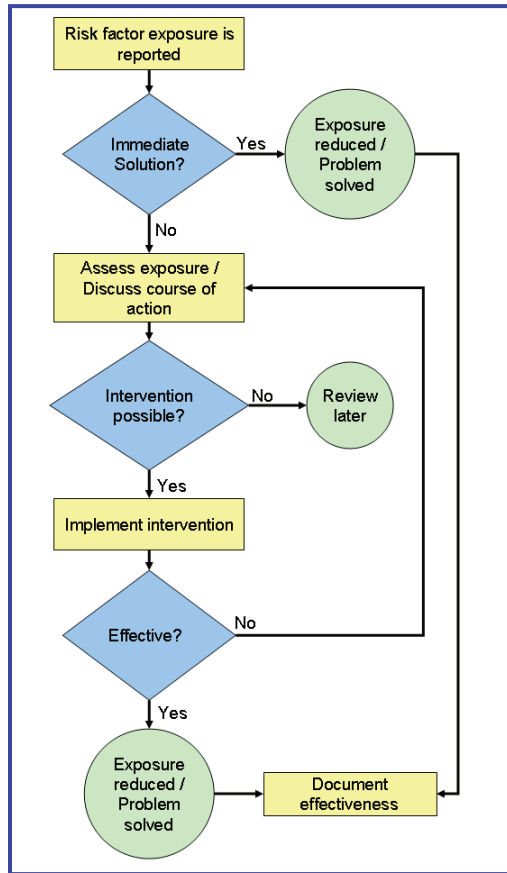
Risk factor exposure is reported

Immediate Solution?

Yes

Exposure reduced / Problem solved

No

Assess exposure / Discuss course of action

Intervention possible?

No

Review later

Yes

Implement intervention

Effective?

No

Yes

Exposure reduced / Problem solved

Document effectiveness